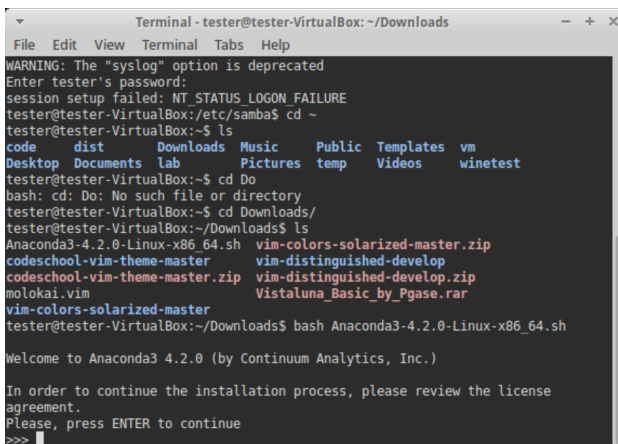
Terminal - tester@tester-VirtualBox: ~/Downloads

File Edit View Terminal Tabs Help

WARNING: The "syslog" option is deprecated
Enter tester's password:
session setup failed: NT_STATUS_LOGON_FAILURE
tester@tester-VirtualBox:/etc/samba$ cd ~
tester@tester-VirtualBox:~$ ls
code dist Downloads Music Public Templates vm
Desktop Documents lab Pictures temp Videos winetest
tester@tester-VirtualBox:~$ cd Do
bash: cd: Do: No such file or directory
tester@tester-VirtualBox:~$ cd Downloads/
tester@tester-VirtualBox:~/Downloads$ ls
Anaconda3-4.2.0-Linux-x86_64.sh vim-colors-solarized-master.zip
codeschool-vim-theme-master vim-distinguished-develop
codeschool-vim-theme-master.zip vim-distinguished-develop.zip
molokai.vim Vistaluna_Basic_by_Pgase.rar
vim-colors-solarized-master
tester@tester-VirtualBox:~/Downloads$ bash Anaconda3-4.2.0-Linux-x86_64.sh

Welcome to Anaconda3 4.2.0 (by Continuum Analytics, Inc.)

In order to continue the installation process, please review the license agreement.
Please, press ENTER to continue
>>>